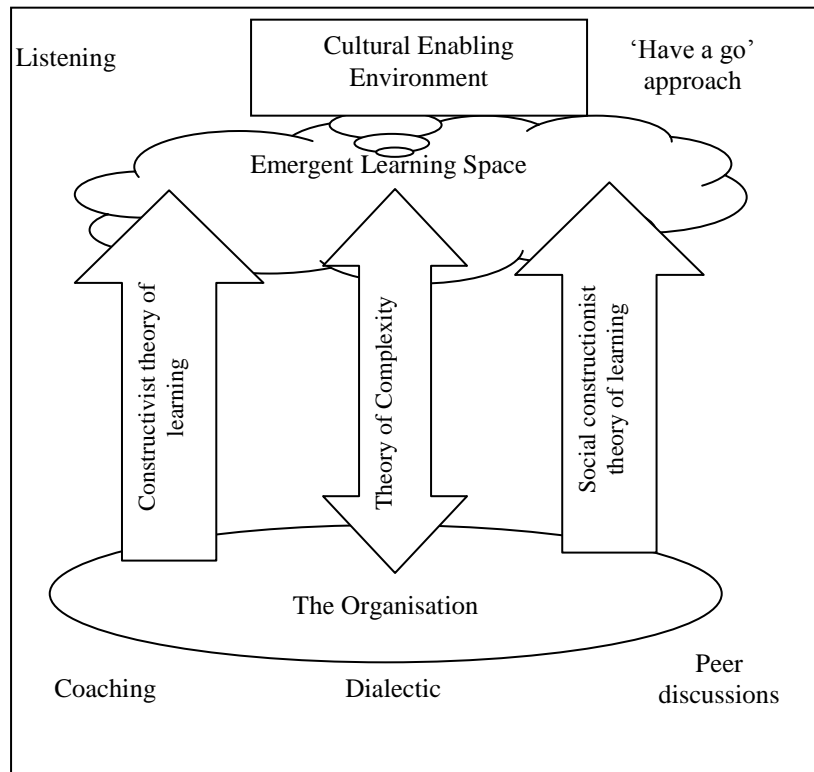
Listening

Cultural Enabling Environment

'Have a go' approach

Emergent Learning Space

Constructivist theory of learning

Theory of Complexity

Social constructionist theory of learning

The Organisation

Coaching

Dialectic

Peer discussions